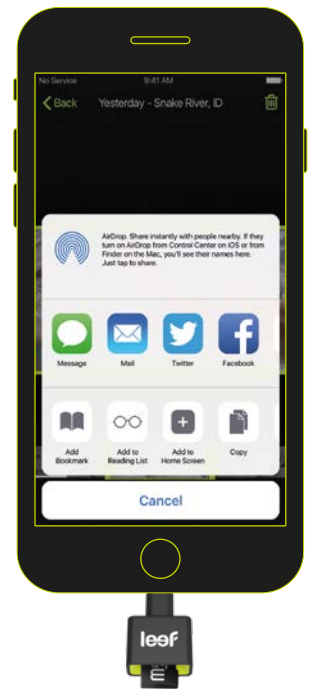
No Service
9:41 AM

Back
Yesterday - Snake River, ID

AirDrop. Share instantly with people nearby. If they turn on AirDrop from Control Center on iOS or from Finder on the Mac, you'll see their names here. Just tap to share.

Message
Mail
Twitter
Facebook

Add Bookmark
Add to Reading List
Add to Home Screen
Copy

Cancel

leef